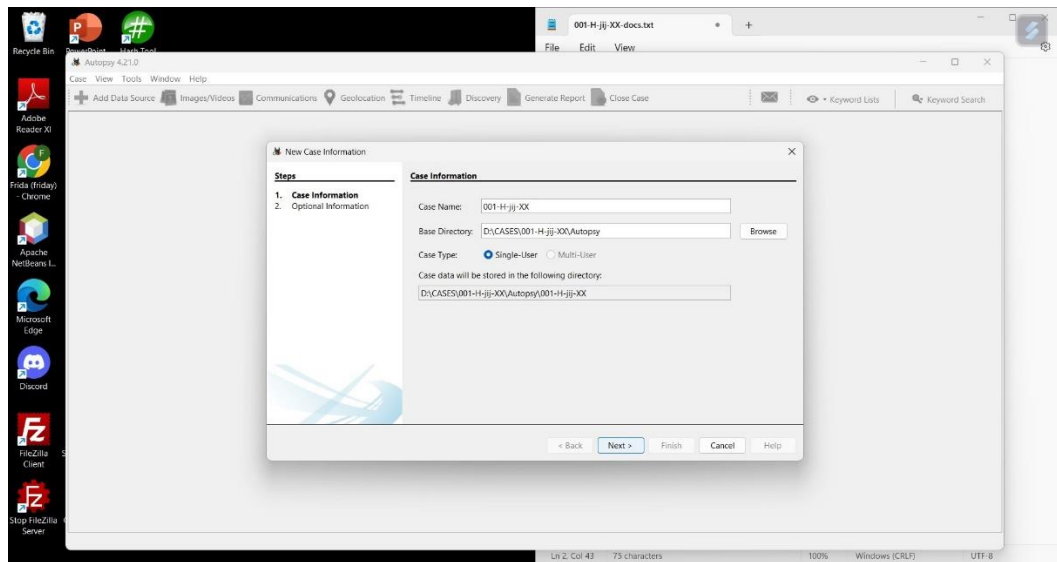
Recycle Bin

PowerPoint

Hash Tool

Adobe Reader XI

Frida (friday) - Chrome

Apache NetBeans I...

Microsoft Edge

Discord

FileZilla Client

Stop FileZilla Server

001-H-jij-XX-docs.txt

File Edit View

Autopsy 4.21.0

Case View Tools Window Help

Add Data Source Images/Videos Communications Geolocation Timeline Discovery Generate Report Close Case

Keyword Lists Keyword Search

New Case Information

Steps

1. Case Information
2. Optional Information

Case Information

Case Name: 001-H-jij-XX

Base Directory: D:\CASES\001-H-jij-XX\Autopsy Browse

Case Type: Single-User Multi-User

Case data will be stored in the following directory:

D:\CASES\001-H-jij-XX\Autopsy\001-H-jij-XX

< Back Next > Finish Cancel Help

Ln 2, Col 43 75 characters 100% Windows (CRLF) UTF-8